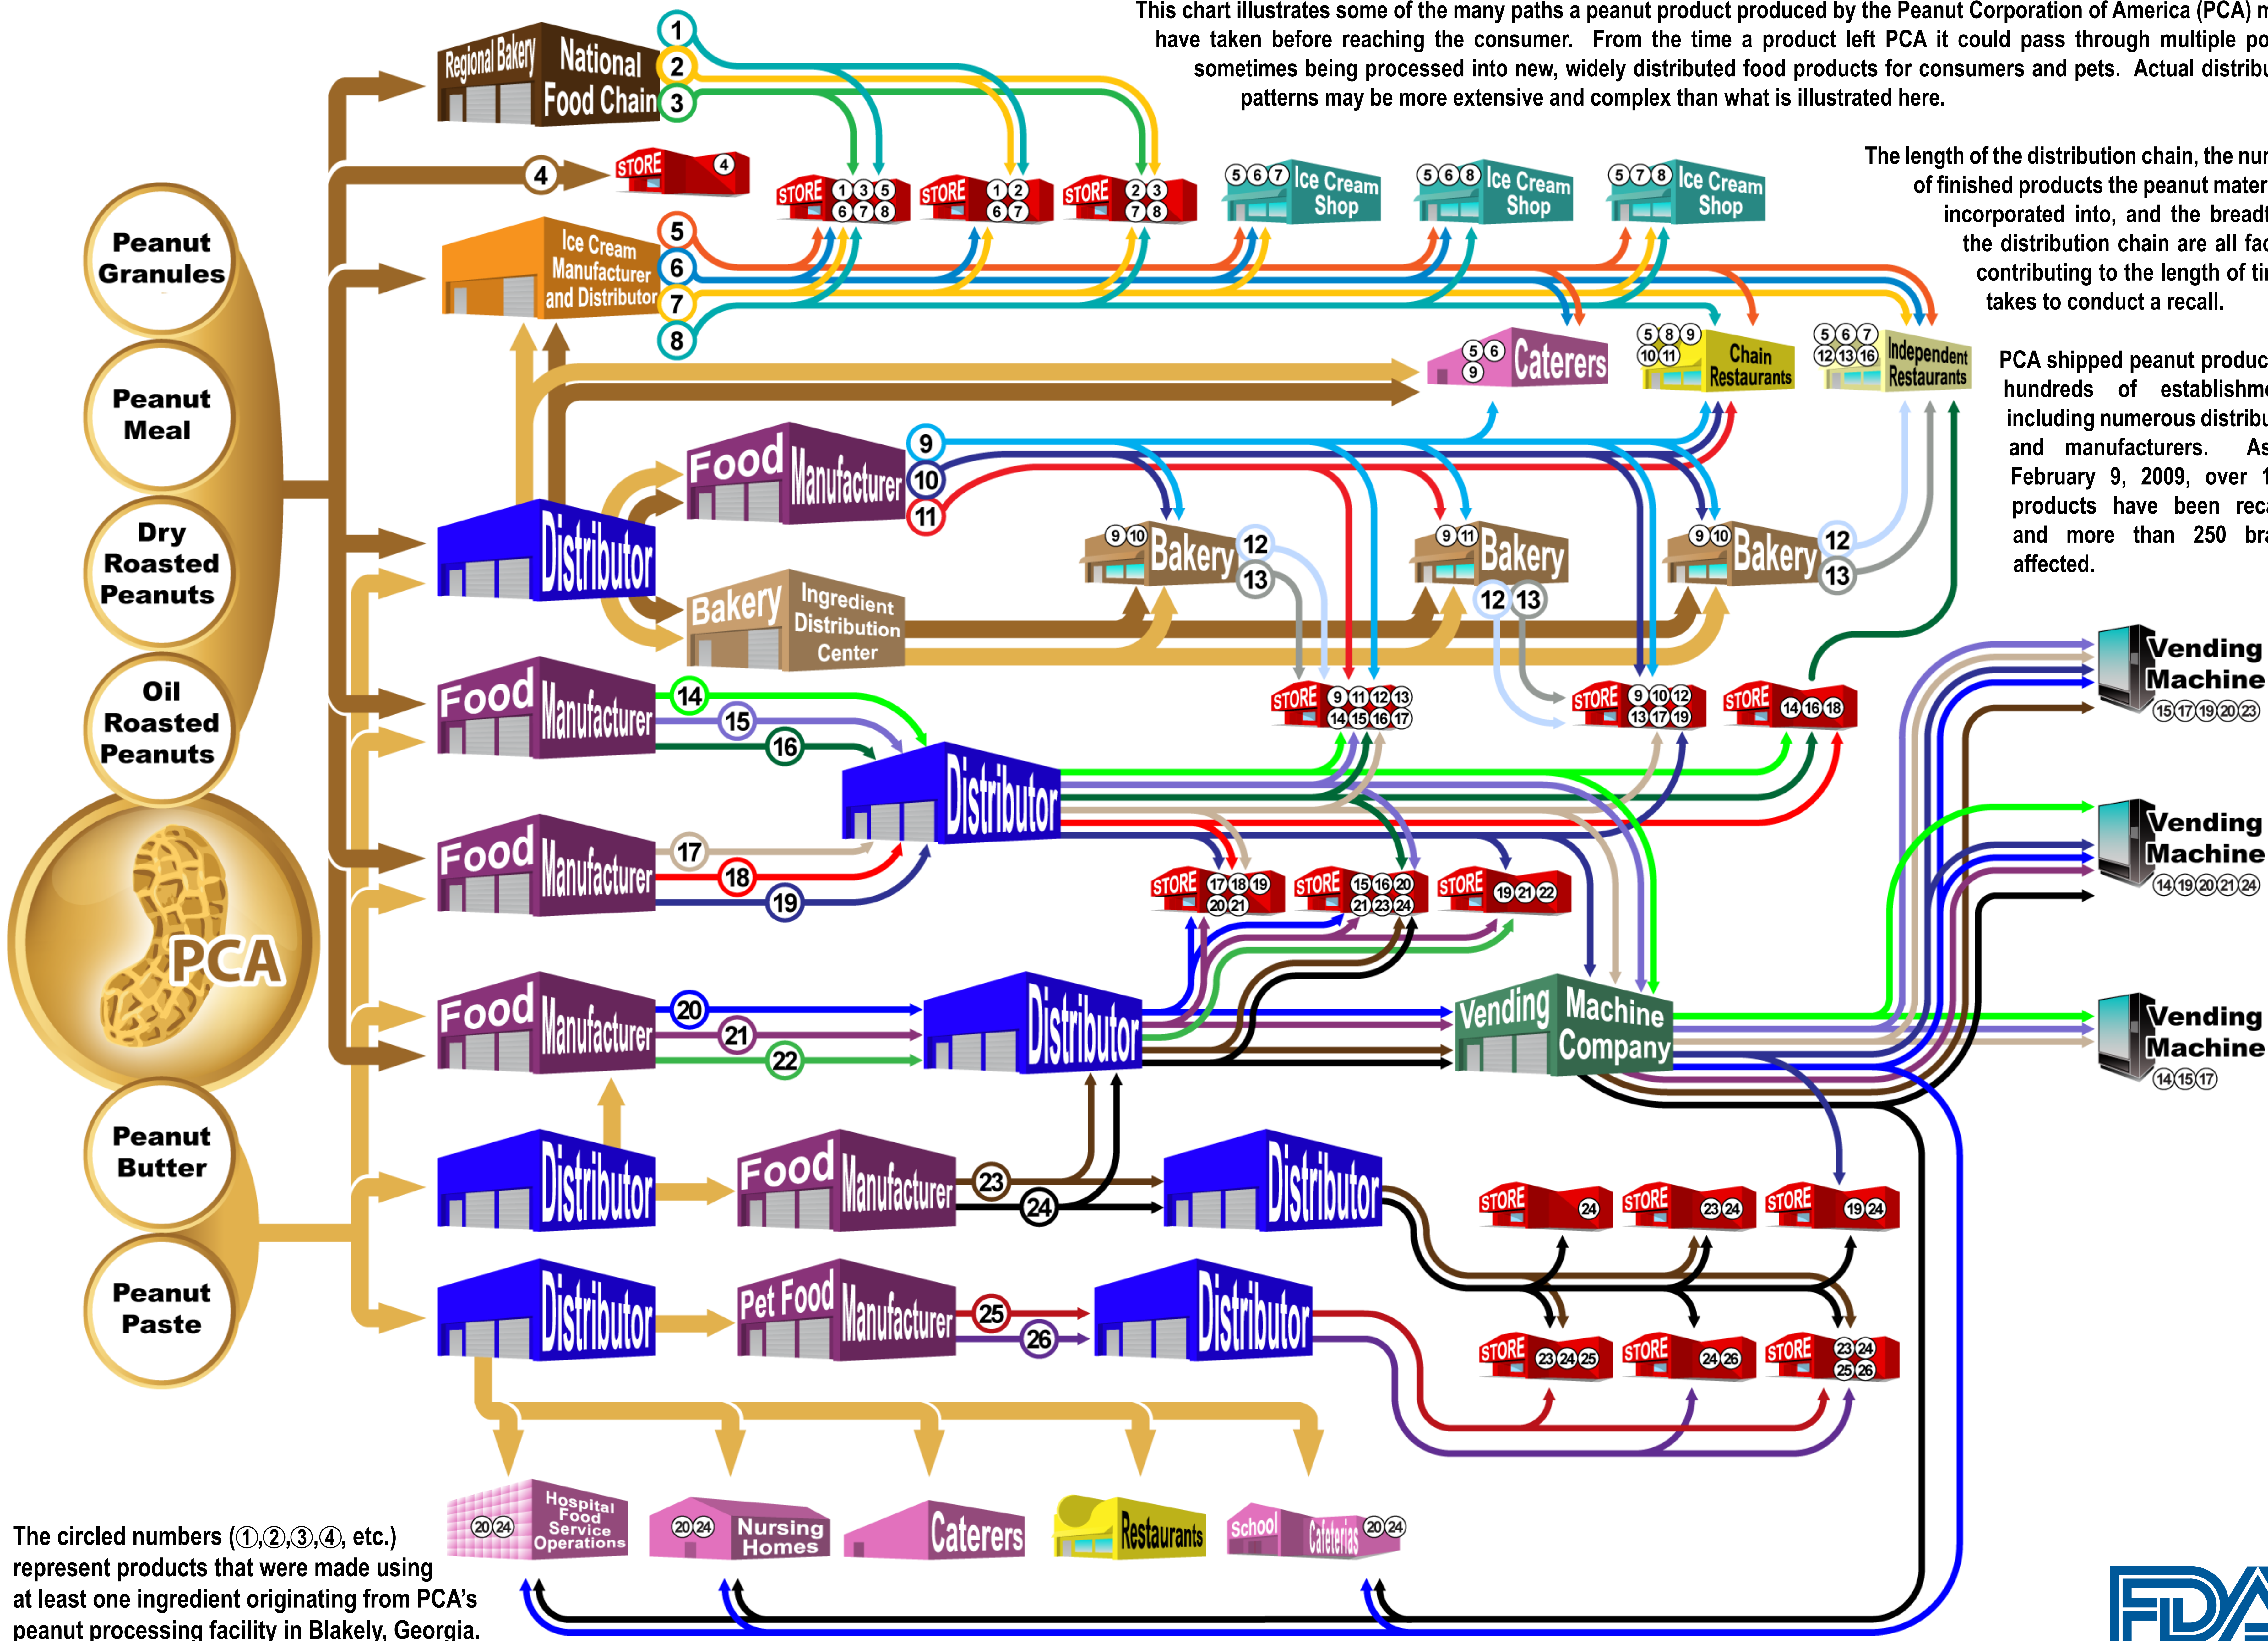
This chart illustrates some of the many paths a peanut product produced by the Peanut Corporation of America (PCA) m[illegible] have taken before reaching the consumer. From the time a product left PCA it could pass through multiple po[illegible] sometimes being processed into new, widely distributed food products for consumers and pets. Actual distribu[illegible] patterns may be more extensive and complex than what is illustrated here.

The length of the distribution chain, the nu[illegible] of finished products the peanut mater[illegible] incorporated into, and the bread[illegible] the distribution chain are all fa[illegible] contributing to the length of ti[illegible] takes to conduct a recall.

PCA shipped peanut produc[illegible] hundreds of establishm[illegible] including numerous distribu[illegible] and manufacturers. As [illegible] February 9, 2009, over 1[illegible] products have been rec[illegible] and more than 250 br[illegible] affected.

Peanut Granules

Peanut Meal

Dry Roasted Peanuts

Oil Roasted Peanuts

PCA

Peanut Butter

Peanut Paste

Regional Bakery National Food Chain
1 2 3

4 STORE 4

STORE 1 3 5 6 7 8
STORE 1 2 6 7
STORE 2 3 7 8

5 6 7 Ice Cream Shop
5 6 8 Ice Cream Shop
5 7 8 Ice Cream Shop

Ice Cream Manufacturer and Distributor
5 6 7 8

5 6 9 Caterers
5 8 9 10 11 Chain Restaurants
5 6 7 12 13 16 Independent Restaurants

Food Manufacturer
9 10 11

Distributor

9 10 Bakery 12 13
9 11 Bakery 12 13
9 10 Bakery 12 13

Bakery Ingredient Distribution Center

Food Manufacturer
14 15 16

STORE 9 11 12 13 14 15 16 17
STORE 9 10 12 13 17 19
STORE 14 16 18

Vending Machine 15 17 19 20 23
Vending Machine 14 19 20 21 24
Vending Machine 14 15 17

Distributor

Food Manufacturer
17 18 19

STORE 17 18 19 20 21
STORE 15 16 20 21 23 24
STORE 19 21 22

Food Manufacturer
20 21 22

Distributor

Vending Machine Company

Distributor

Food Manufacturer
23 24

Distributor

STORE 24
STORE 23 24
STORE 19 24

Distributor

Pet Food Manufacturer
25 26

Distributor

STORE 23 24 25
STORE 24 26
STORE 23 24 25 26

20 24 Hospital Food Service Operations
20 24 Nursing Homes
Caterers
Restaurants
School Cafeterias 20 24

The circled numbers (①,②,③,④, etc.) represent products that were made using at least one ingredient originating from PCA's peanut processing facility in Blakely, Georgia.

FDA